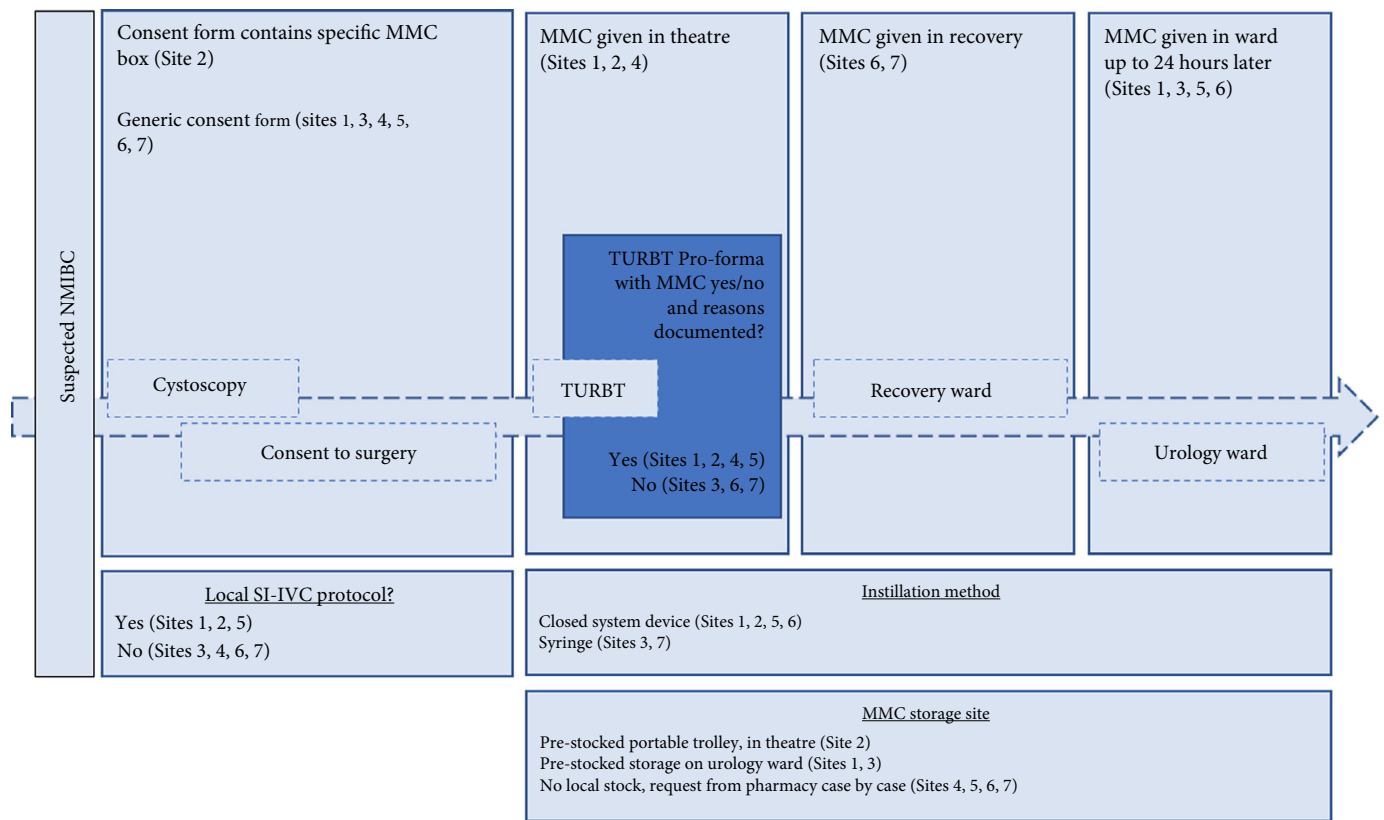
Suspected NMIBC

Consent form contains specific MMC box (Site 2)

Generic consent form (sites 1, 3, 4, 5, 6, 7)

Cystoscopy

Consent to surgery

MMC given in theatre (Sites 1, 2, 4)

TURBT Pro-forma with MMC yes/no and reasons documented?

TURBT

Yes (Sites 1, 2, 4, 5)
No (Sites 3, 6, 7)

MMC given in recovery (Sites 6, 7)

Recovery ward

MMC given in ward up to 24 hours later (Sites 1, 3, 5, 6)

Urology ward

Local SI-IVC protocol?
Yes (Sites 1, 2, 5)
No (Sites 3, 4, 6, 7)

Instillation method
Closed system device (Sites 1, 2, 5, 6)
Syringe (Sites 3, 7)

MMC storage site
Pre-stocked portable trolley, in theatre (Site 2)
Pre-stocked storage on urology ward (Sites 1, 3)
No local stock, request from pharmacy case by case (Sites 4, 5, 6, 7)